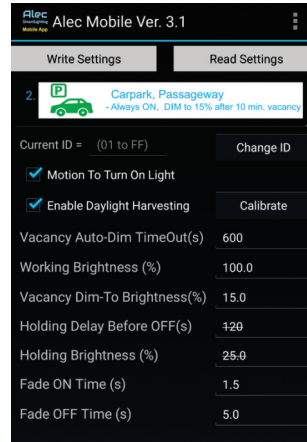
Alec Mobile App Alec Mobile Ver. 3.1

Write Settings
Read Settings

2. P Carpark, Passageway
- Always ON, DIM to 15% after 10 min. vacancy

Current ID = (01 to FF)
Change ID

Motion To Turn On Light

Enable Daylight Harvesting
Calibrate

Vacancy Auto-Dim TimeOut(s) 600

Working Brightness (%) 100.0

Vacancy Dim-To Brightness(%) 15.0

Holding Delay Before OFF(s) 120

Holding Brightness (%) 25.0

Fade ON Time (s) 1.5

Fade OFF Time (s) 5.0